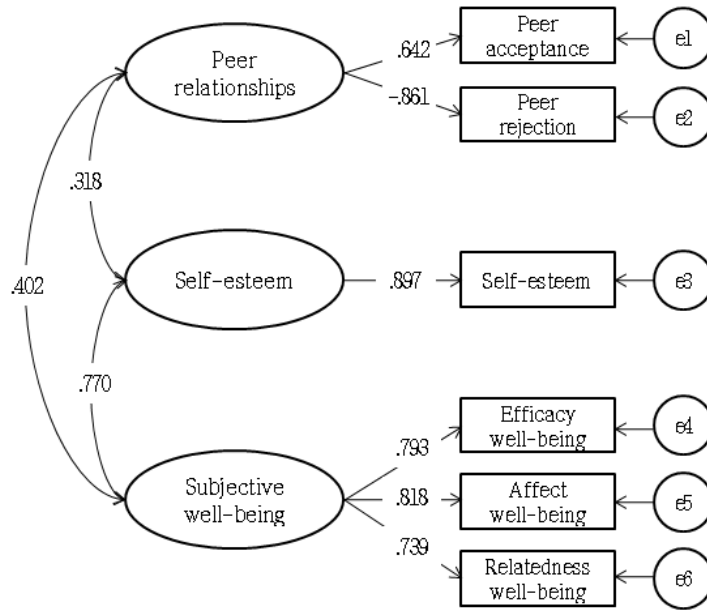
Peer relationships

.642

Peer acceptance

e1

-.861

Peer rejection

e2

.318

.402

Self-esteem

.897

Self-esteem

e3

.770

Subjective well-being

.793

Efficacy well-being

e4

.818

Affect well-being

e5

.739

Relatedness well-being

e6